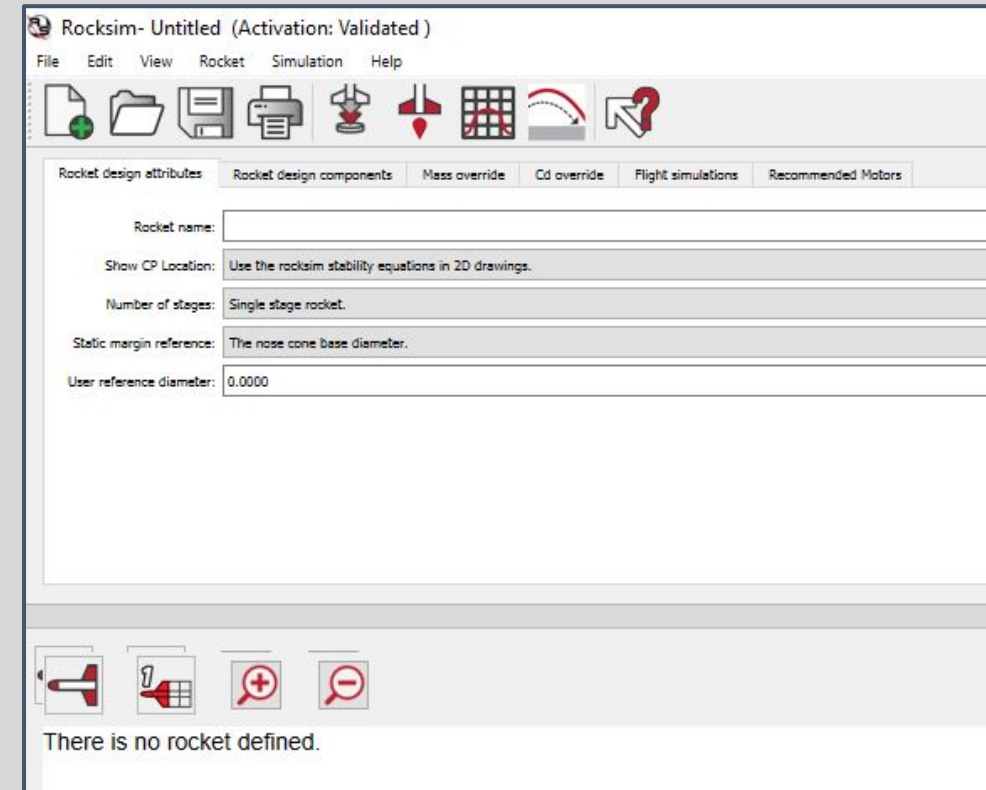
Rocksim- Untitled (Activation: Validated )

File Edit View Rocket Simulation Help

Rocket design attributes | Rocket design components | Mass override | Cd override | Flight simulations | Recommended Motors

Rocket name:

Show CP Location: Use the rocksim stability equations in 2D drawings.

Number of stages: Single stage rocket.

Static margin reference: The nose cone base diameter.

User reference diameter: 0.0000

There is no rocket defined.